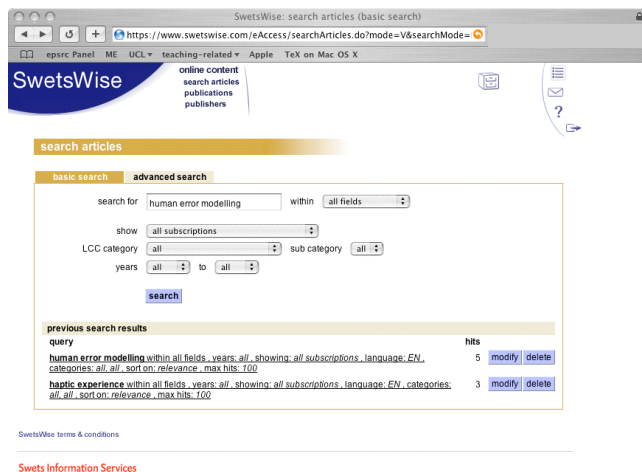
SwetsWise: search articles (basic search)

https://www.swetswise.com/eAccess/searchArticles.do?mode=V&searchMode=

epsrc Panel ME UCL ▾ teaching-related ▾ Apple TeX on Mac OS X

SwetsWise

online content
search articles
publications
publishers

?

search articles

basic search | advanced search

search for human error modelling within all fields

show all subscriptions

LCC category all sub category all

years all to all

search

previous search results

| query | hits | | |
|---|---|---|---|
| **human error modelling** within all fields , years: *all* , showing: *all subscriptions* , language: *EN* , categories: *all, all* , sort on: *relevance* , max hits: *100* | 5 | modify | delete |
| **haptic experience** within all fields , years: *all* , showing: *all subscriptions* , language: *EN* , categories: *all, all* , sort on: *relevance* , max hits: *100* | 3 | modify | delete |

SwetsWise terms & conditions

Swets Information Services